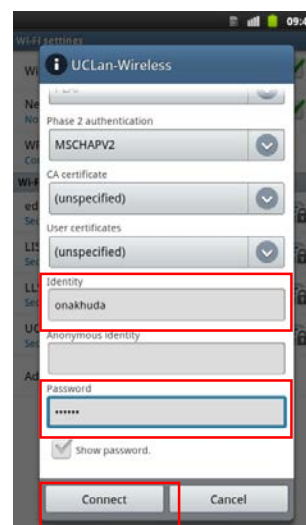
09:4

Wi-Fi settings

UCLan-Wireless

Phase 2 authentication

MSCHAPV2

CA certificate

(unspecified)

User certificates

(unspecified)

Identity

onakhuda

Anonymous identity

Password

••••••

Show password.

Connect

Cancel